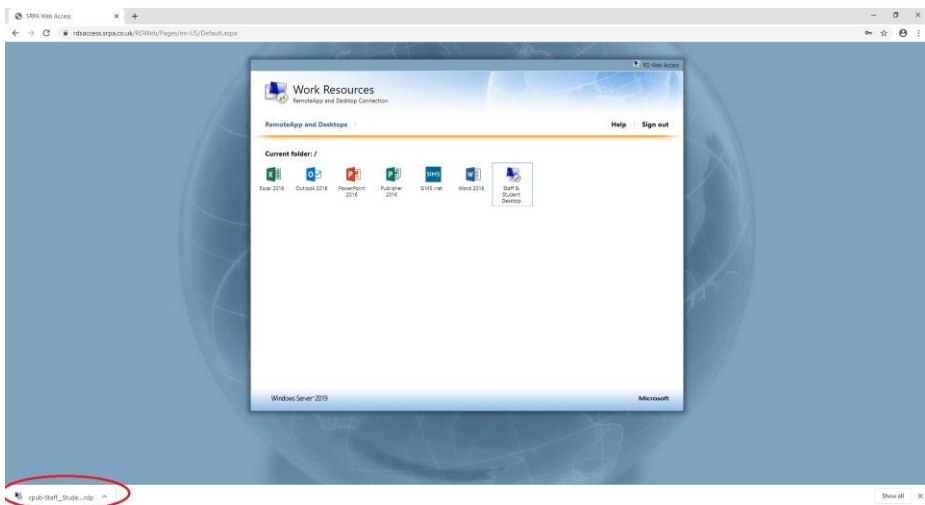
SRPA Web Access × +

rdsaccess.srpa.co.uk/RDWeb/Pages/en-US/Default.aspx

RD Web Access

Work Resources
RemoteApp and Desktop Connection

RemoteApp and Desktops

Help Sign out

Current folder: /

Excel 2016 Outlook 2016 PowerPoint 2016 Publisher 2016 SIMS .net Word 2016 Staff & Student Desktop

Windows Server 2019

Microsoft

cpub-Staff_Stude....rdp ^

Show all ×